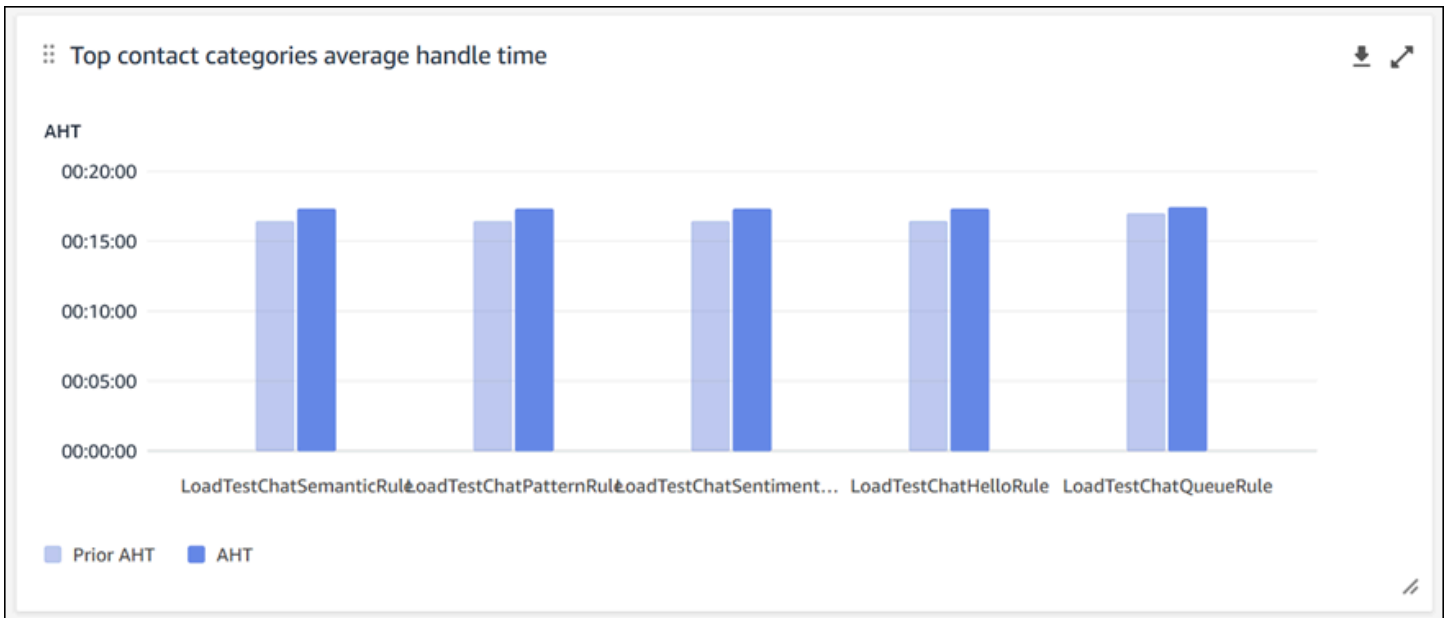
Top contact categories average handle time

AHT

00:20:00

00:15:00

00:10:00

00:05:00

00:00:00

LoadTestChatSemanticRule LoadTestChatPatternRule LoadTestChatSentiment... LoadTestChatHelloRule LoadTestChatQueueRule

Prior AHT AHT